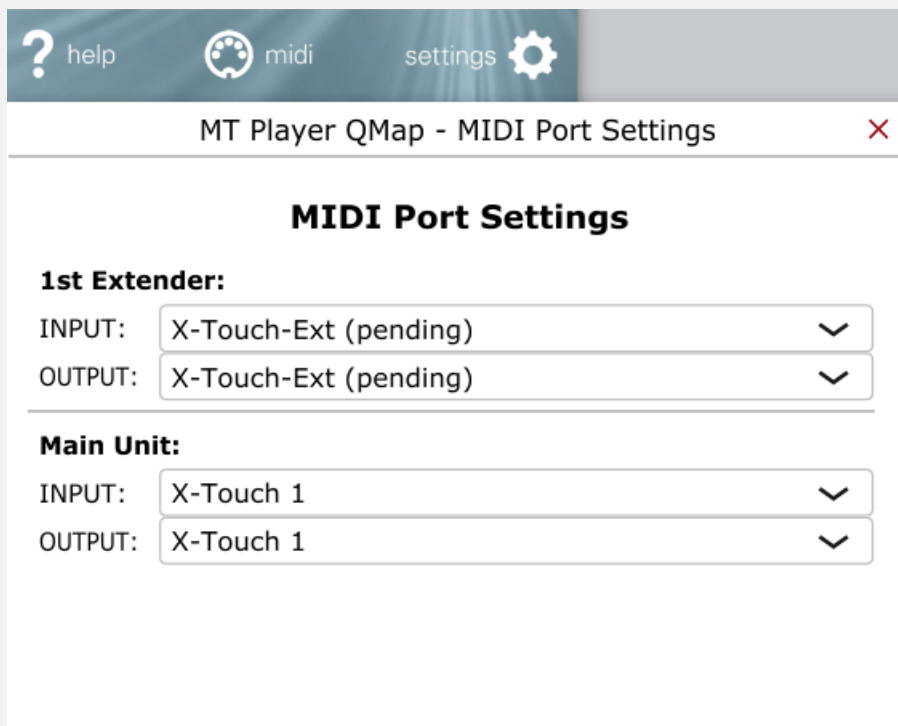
help midi settings

MT Player QMap - MIDI Port Settings ×

MIDI Port Settings

1st Extender:

INPUT: X-Touch-Ext (pending)

OUTPUT: X-Touch-Ext (pending)

Main Unit:

INPUT: X-Touch 1

OUTPUT: X-Touch 1